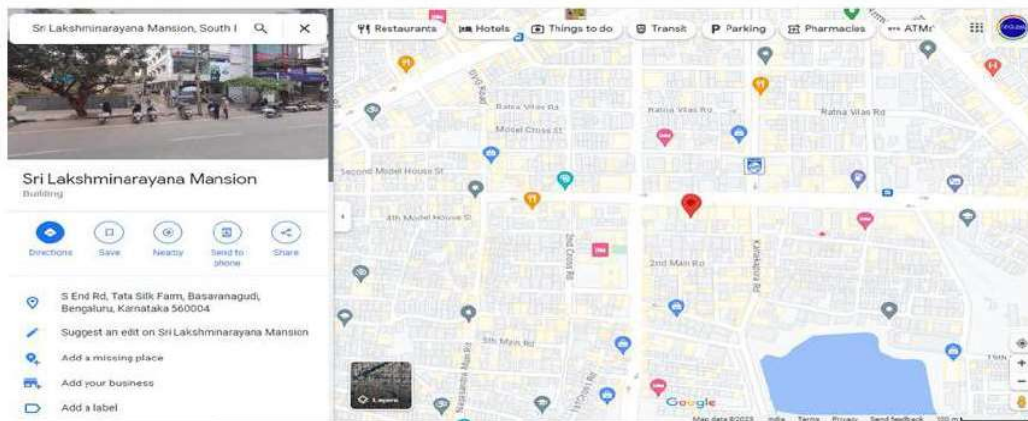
Sri Lakshminarayana Mansion, South I

Restaurants
Hotels
Things to do
Transit
Parking
Pharmacies
ATMs

Sri Lakshminarayana Mansion
Building

Directions
Save
Nearby
Send to phone
Share

S End Rd, Tata Silk Farm, Basavanagudi, Bengaluru, Karnataka 560004

Suggest an edit on Sri Lakshminarayana Mansion

Add a missing place

Add your business

Add a label

Ratna Vilas Rd
Ratna Vilas Rd
Ratna Vilas Rd
Model Cross St
Second Model House St
4th Model House St
2nd Cross Rd
2nd Main Rd
Karnataka Rd
5th Main Rd
Nagasandra Main Rd
15th Cross Rd

Layers

Google

Map data ©2023 India Terms Privacy Send feedback 100 m